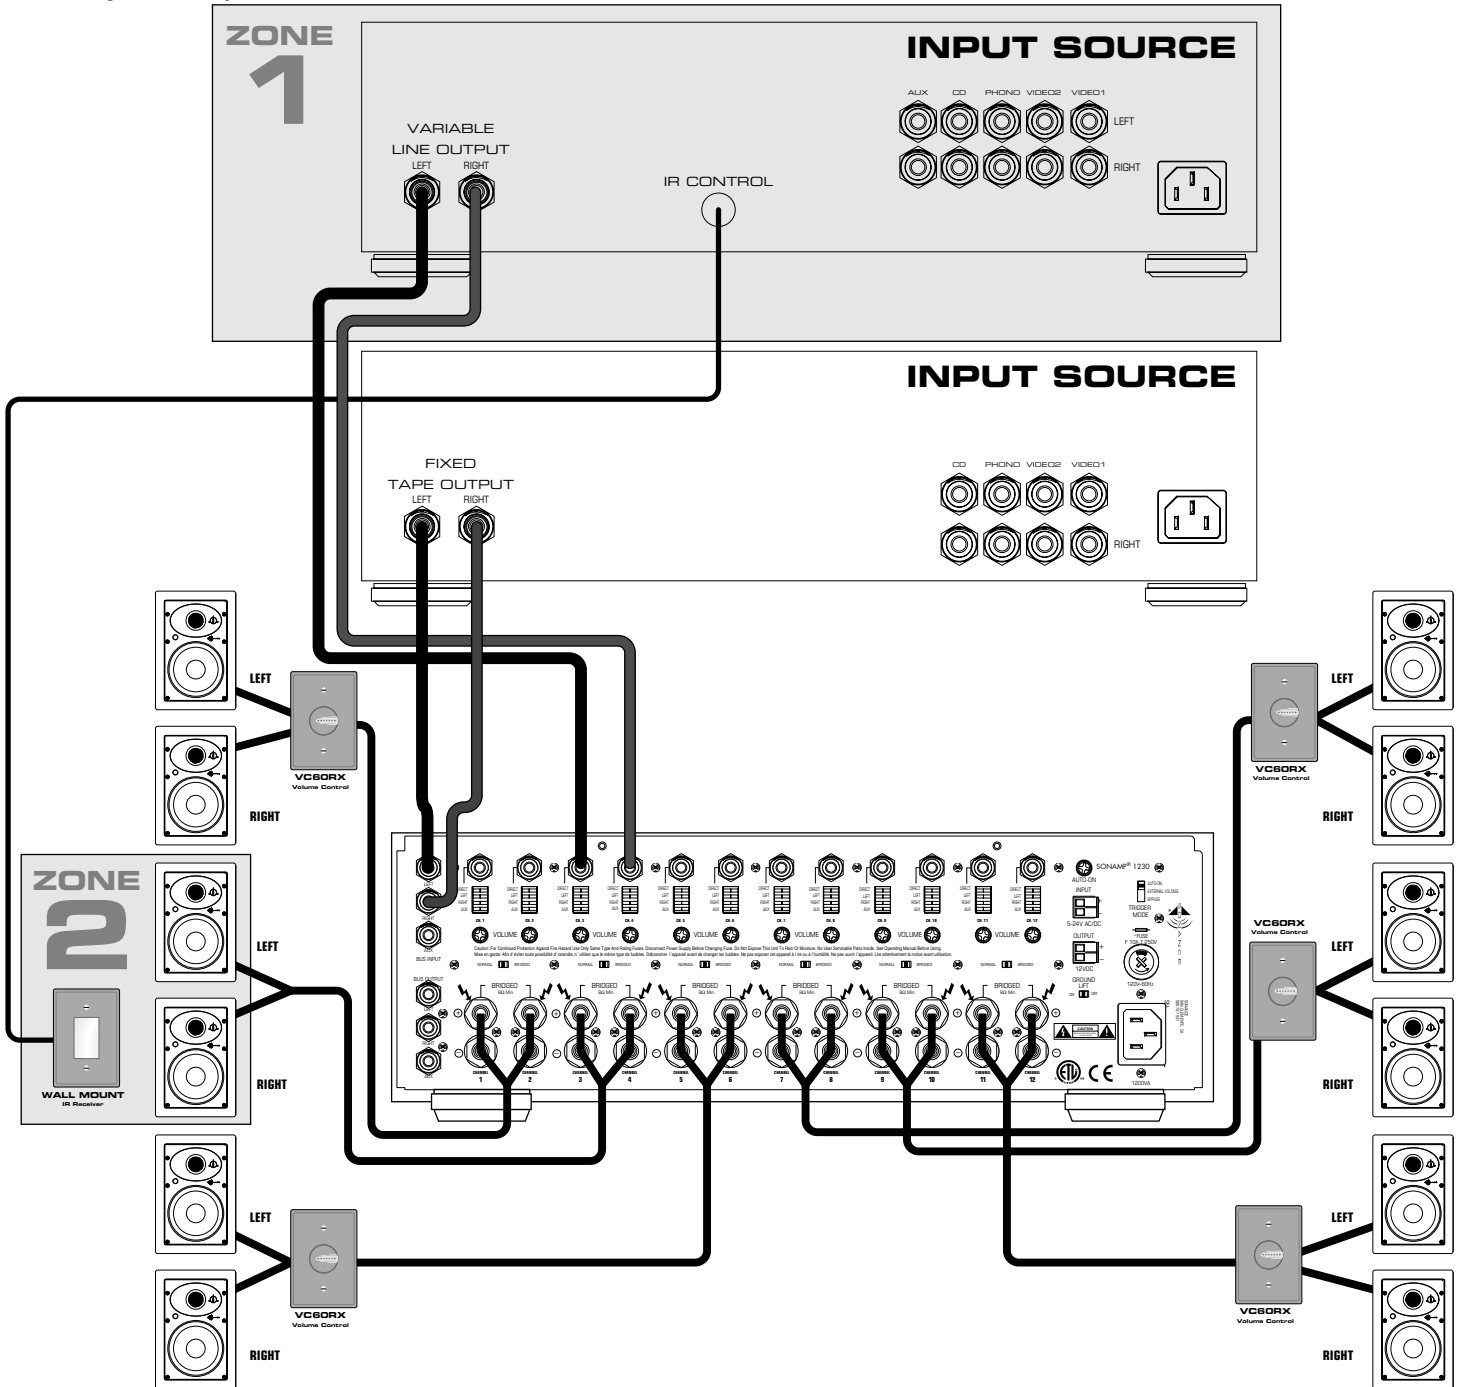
ZONE
1

INPUT SOURCE

VARIABLE
LINE OUTPUT
LEFT RIGHT

IR CONTROL

AUX CD PHONO VIDEO2 VIDEO1
LEFT
RIGHT

INPUT SOURCE

FIXED
TAPE OUTPUT
LEFT RIGHT

CD PHONO VIDEO2 VIDEO1
RIGHT

LEFT
RIGHT
VC60RX
Volume Control

ZONE
2

LEFT
RIGHT
WALL MOUNT
IR Receiver

LEFT
RIGHT
VC60RX
Volume Control

LEFT
RIGHT
VC60RX
Volume Control

VC60RX
Volume Control
LEFT
RIGHT

LEFT
RIGHT
VC60RX
Volume Control

SONAMP® 1230
AUTO-ON
INPUT
5-24V AC/DC
TRIGGER MODE
OUTPUT
12VDC
GROUND LIFT
FUSE
120V-60Hz
1200VA

BUS INPUT
BUS OUTPUT

CH. 1 CH. 2 CH. 3 CH. 4 CH. 5 CH. 6 CH. 7 CH. 8 CH. 9 CH. 10 CH. 11 CH. 12

VOLUME VOLUME VOLUME VOLUME VOLUME VOLUME

BRIDGED BRIDGED BRIDGED BRIDGED BRIDGED BRIDGED

CHANNEL 1 CHANNEL 2 CHANNEL 3 CHANNEL 4 CHANNEL 5 CHANNEL 6 CHANNEL 7 CHANNEL 8 CHANNEL 9 CHANNEL 10 CHANNEL 11 CHANNEL 12

Caution: For Continued Protection Against Fire Hazard Use Only Same Type And Rating Fuses. Disconnect Power Supply Before Changing Fuse. Do Not Expose This Unit To Rain Or Moisture. No User Serviceable Parts Inside. See Operating Manual Before Using.